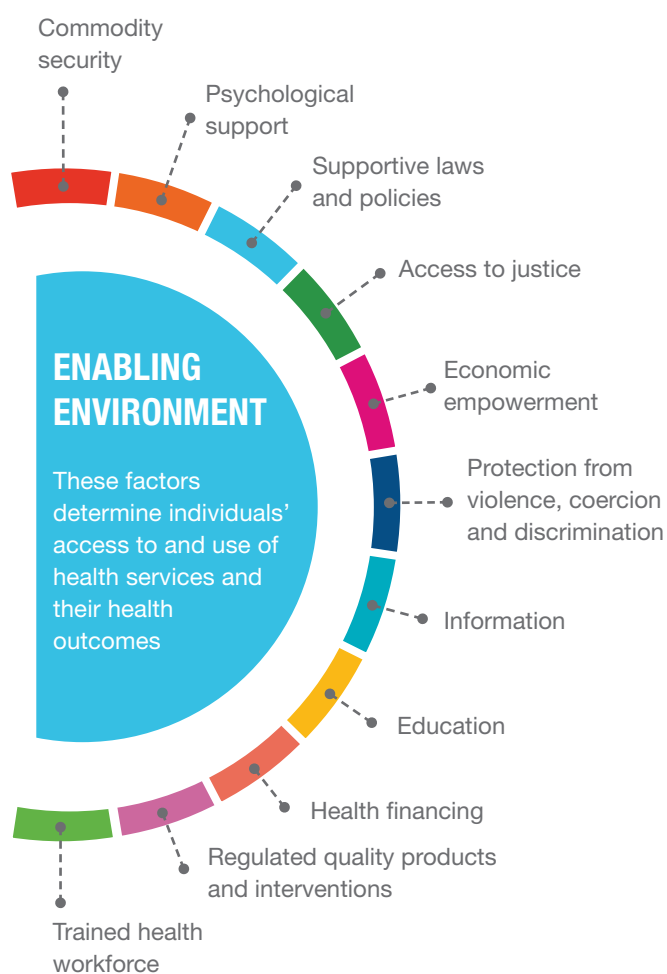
Commodity security

Psychological support

Supportive laws and policies

Access to justice

ENABLING ENVIRONMENT

These factors determine individuals' access to and use of health services and their health outcomes

Economic empowerment

Protection from violence, coercion and discrimination

Information

Education

Health financing

Regulated quality products and interventions

Trained health workforce